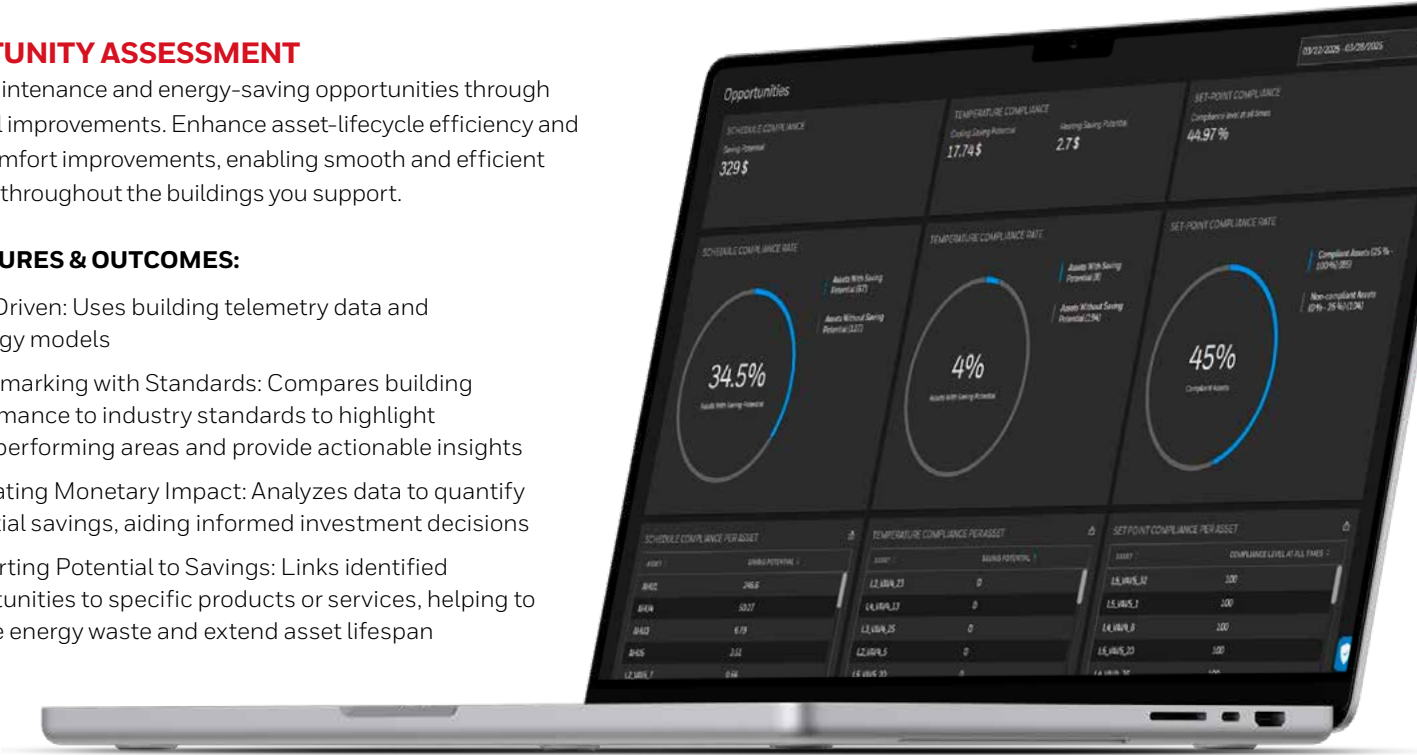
TUNITY ASSESSMENT

intenance and energy-saving opportunities through l improvements. Enhance asset-lifecycle efficiency and mfort improvements, enabling smooth and efficient throughout the buildings you support.

URES & OUTCOMES:

Driven: Uses building telemetry data and gy models

marking with Standards: Compares building mance to industry standards to highlight performing areas and provide actionable insights

ating Monetary Impact: Analyzes data to quantify ial savings, aiding informed investment decisions

rting Potential to Savings: Links identified tunities to specific products or services, helping to e energy waste and extend asset lifespan

03/22/2025 - 03/28/2025

Opportunities

SCHEDULE COMPLIANCE
Saving Potential
329 $

TEMPERATURE COMPLIANCE
Cooling Saving Potential
17.74 $
Heating Saving Potential
2.7 $

SET-POINT COMPLIANCE
Compliance level at all times
44.97 %

SCHEDULE COMPLIANCE RATE
Assets With Saving Potential (67)
Assets Without Saving Potential (127)
34.5%
Assets With Saving Potential

TEMPERATURE COMPLIANCE RATE
Assets With Saving Potential (8)
Assets Without Saving Potential (194)
4%
Assets With Saving Potential

SET-POINT COMPLIANCE RATE
Compliant Assets (25 % - 100%) (85)
Non-compliant Assets (0% - 25 %) (104)
45%
Compliant Assets

SCHEDULE COMPLIANCE PER ASSET
| ASSET | SAVING POTENTIAL |
|---|---|
| AHU1 | 246.6 |
| AHU4 | 50.07 |
| AHU3 | 6.19 |
| AHU6 | 3.51 |
| L2_VAV5_7 | 0.66 |

TEMPERATURE COMPLIANCE PER ASSET
| ASSET | SAVING POTENTIAL |
|---|---|
| L2_VAV4_23 | 0 |
| L4_VAV4_13 | 0 |
| L3_VAV4_25 | 0 |
| L2_VAV4_5 | 0 |
| L5_VAV5_22 | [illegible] |

SET POINT COMPLIANCE PER ASSET
| ASSET | COMPLIANCE LEVEL AT ALL TIMES |
|---|---|
| L5_VAV5_32 | 100 |
| L5_VAV5_1 | 100 |
| L4_VAV4_8 | 100 |
| L5_VAV5_23 | 100 |
| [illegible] | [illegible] |